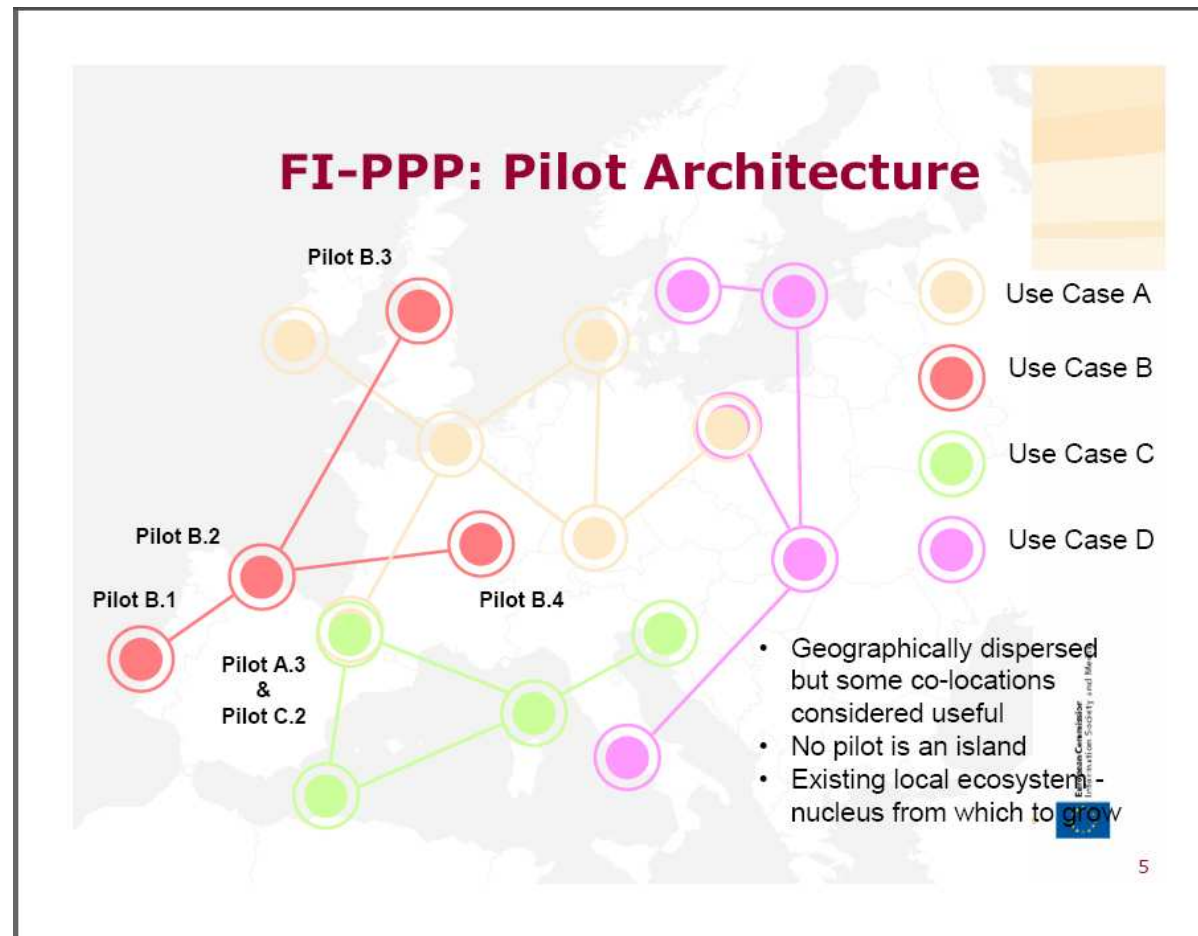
FI-PPP: Pilot Architecture

Pilot B.3

Use Case A

Use Case B

Use Case C

Use Case D

Pilot B.2

Pilot B.1

Pilot B.4

Pilot A.3 & Pilot C.2

• Geographically dispersed but some co-locations considered useful
• No pilot is an island
• Existing local ecosystem - nucleus from which to grow

European Commission
Information Society and Media

5